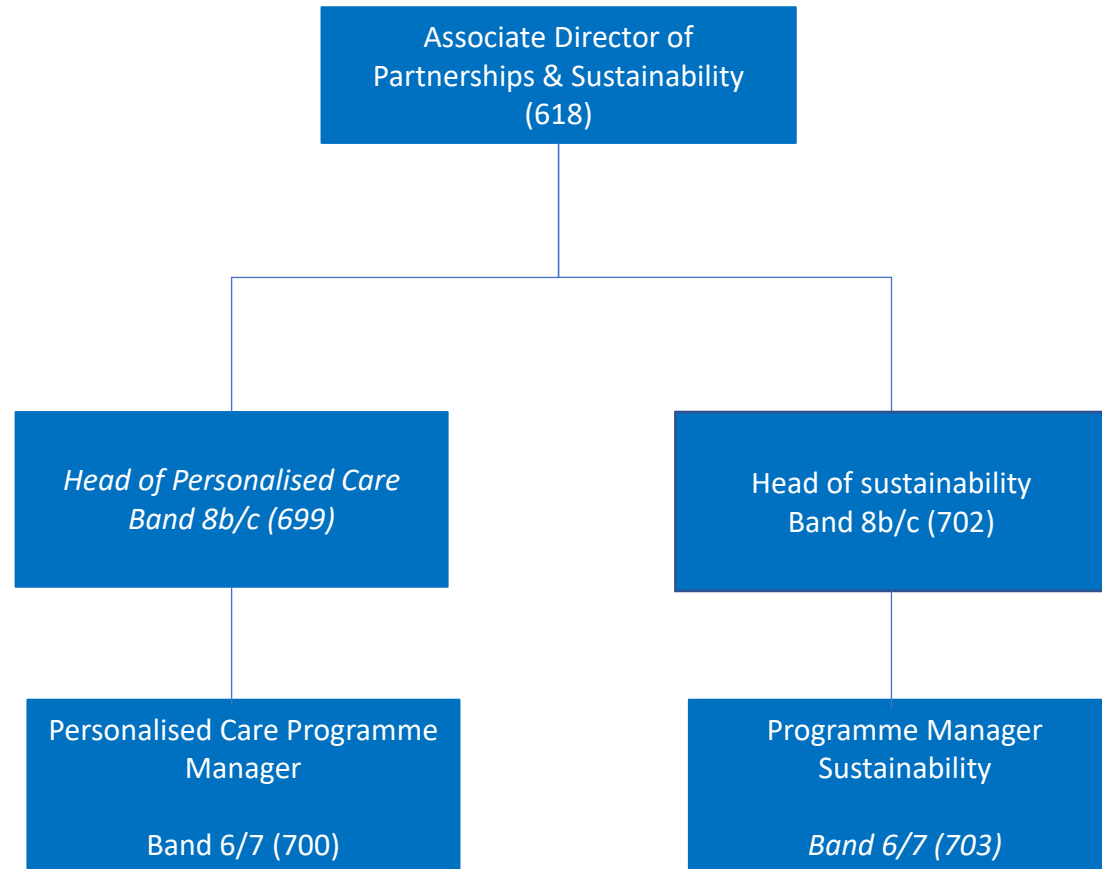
Associate Director of Partnerships & Sustainability (618)

Head of Personalised Care Band 8b/c (699)

Head of sustainability Band 8b/c (702)

Personalised Care Programme Manager

Band 6/7 (700)

Programme Manager Sustainability

Band 6/7 (703)